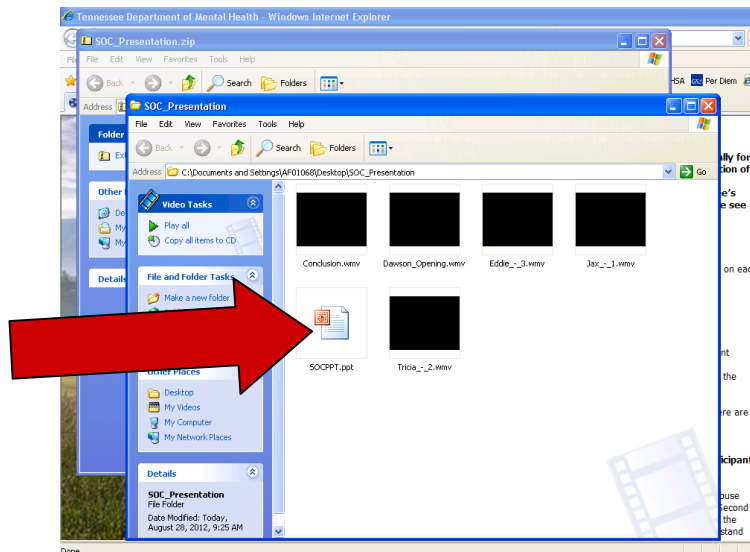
Tennessee Department of Mental Health - Windows Internet Explorer

SOC_Presentation.zip

File Edit View Favorites Tools Help

Back Search Folders

Address

Folder

Ext

Other

De

My

My

Details

HSA Per Diem

ally for
ation of

e's
e see

on eac

nt

the

ere are

icipant

ouse
Second
the
stand

Done

SOC_Presentation

File Edit View Favorites Tools Help

Back Search Folders

Address C:\Documents and Settings\AF01068\Desktop\SOC_Presentation Go

Video Tasks

Play all

Copy all items to CD

File and Folder Tasks

Make a new folder

Other Places

Desktop

My Videos

My Computer

My Network Places

Details

SOC_Presentation
File Folder

Date Modified: Today, August 28, 2012, 9:25 AM

Conclusion.wmv

Dawson_Opening.wmv

Eddie_-_3.wmv

Jax_-_1.wmv

SOCPPT.ppt

Tricia_-_2.wmv